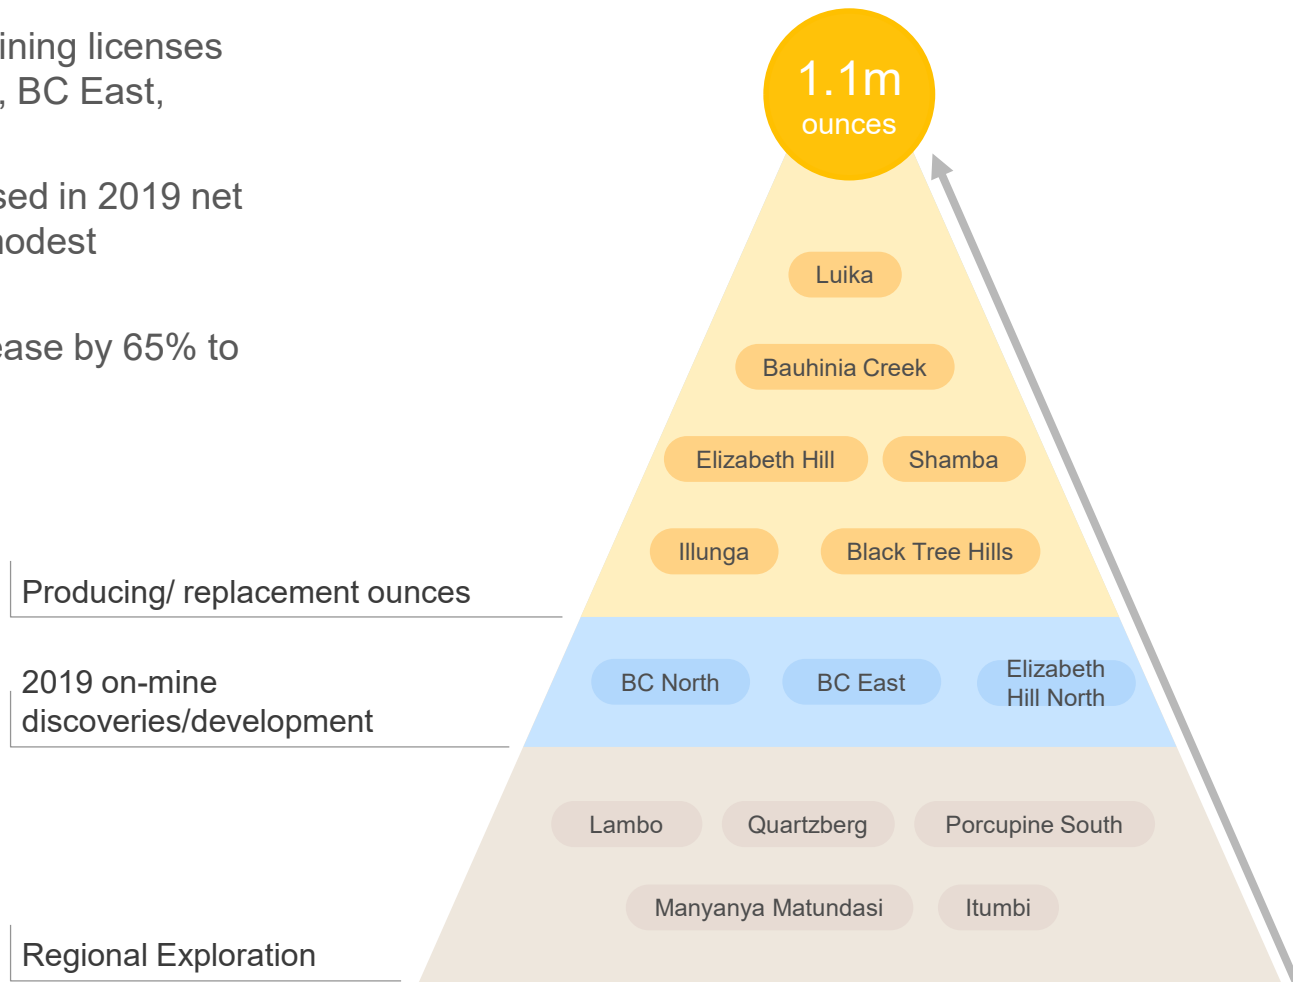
ining licenses
, BC East,

sed in 2019 net
odest

ase by 65% to

1.1m
ounces

Luika

Bauhinia Creek

Elizabeth Hill

Shamba

Illunga

Black Tree Hills

Producing/ replacement ounces

BC North

BC East

Elizabeth Hill North

2019 on-mine discoveries/development

Lambo

Quartzberg

Porcupine South

Manyanya Matundasi

Itumbi

Regional Exploration